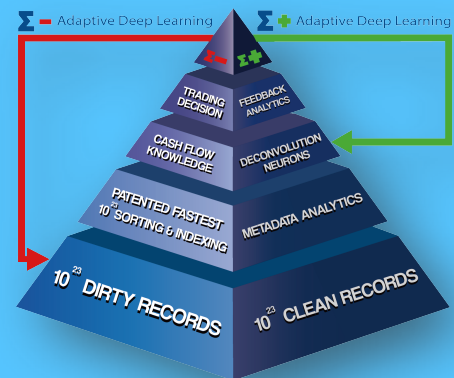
$\Sigma$ − Adaptive Deep Learning

$\Sigma$ + Adaptive Deep Learning

$\Sigma$ − $\Sigma$ +

TRADING DECISION

FEEDBACK ANALYTICS

CASH FLOW KNOWLEDGE

DECONVOLUTION NEURONS

PATENTED FASTEST $10^{23}$ SORTING & INDEXING

METADATA ANALYTICS

$10^{23}$ DIRTY RECORDS

$10^{23}$ CLEAN RECORDS